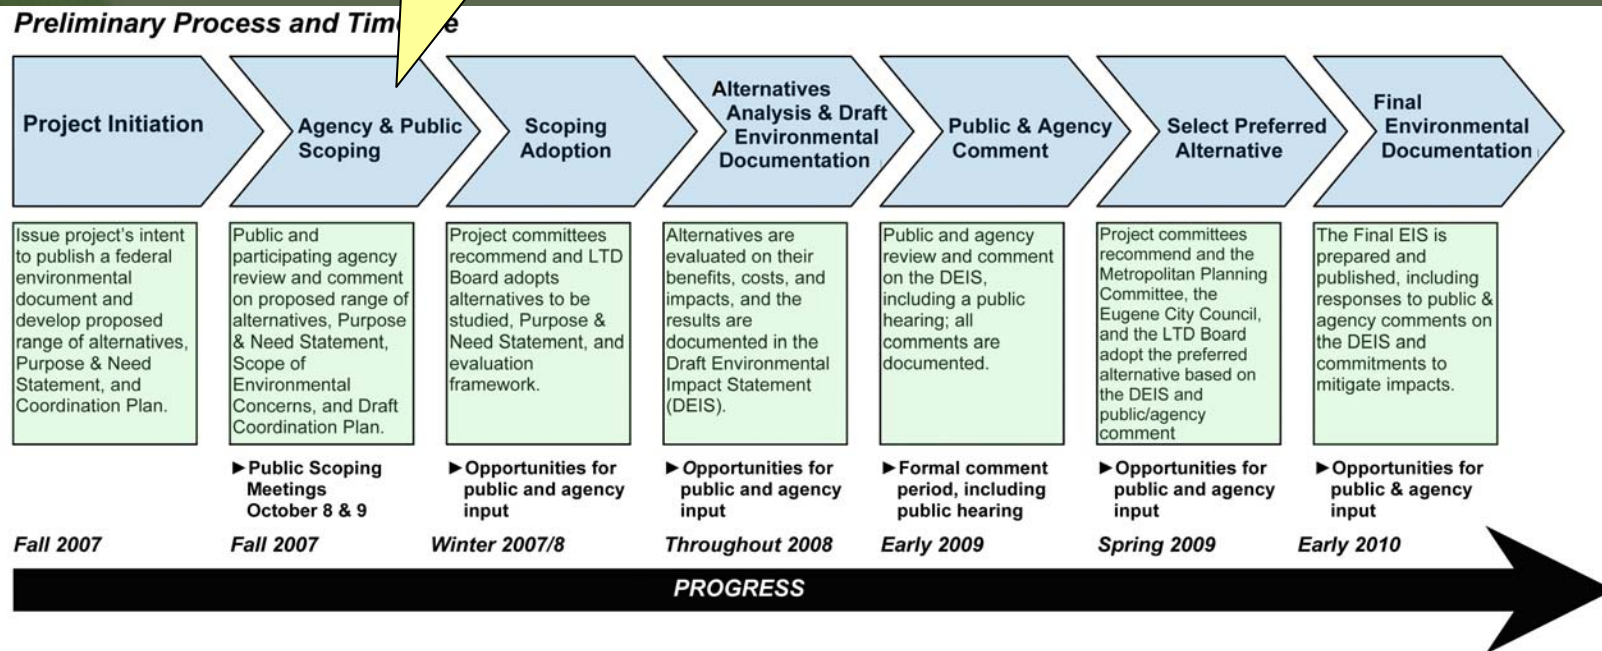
Preliminary Process and Tim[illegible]e

Project Initiation

Agency & Public Scoping

Scoping Adoption

Alternatives Analysis & Draft Environmental Documentation

Public & Agency Comment

Select Preferred Alternative

Final Environmental Documentation

Issue project's intent to publish a federal environmental document and develop proposed range of alternatives, Purpose & Need Statement, and Coordination Plan.

Public and participating agency review and comment on proposed range of alternatives, Purpose & Need Statement, Scope of Environmental Concerns, and Draft Coordination Plan.

Project committees recommend and LTD Board adopts alternatives to be studied, Purpose & Need Statement, and evaluation framework.

Alternatives are evaluated on their benefits, costs, and impacts, and the results are documented in the Draft Environmental Impact Statement (DEIS).

Public and agency review and comment on the DEIS, including a public hearing; all comments are documented.

Project committees recommend and the Metropolitan Planning Committee, the Eugene City Council, and the LTD Board adopt the preferred alternative based on the DEIS and public/agency comment

The Final EIS is prepared and published, including responses to public & agency comments on the DEIS and commitments to mitigate impacts.

► Public Scoping Meetings October 8 & 9

► Opportunities for public and agency input

► Opportunities for public and agency input

► Formal comment period, including public hearing

► Opportunities for public and agency input

► Opportunities for public & agency input

Fall 2007

Fall 2007

Winter 2007/8

Throughout 2008

Early 2009

Spring 2009

Early 2010

PROGRESS